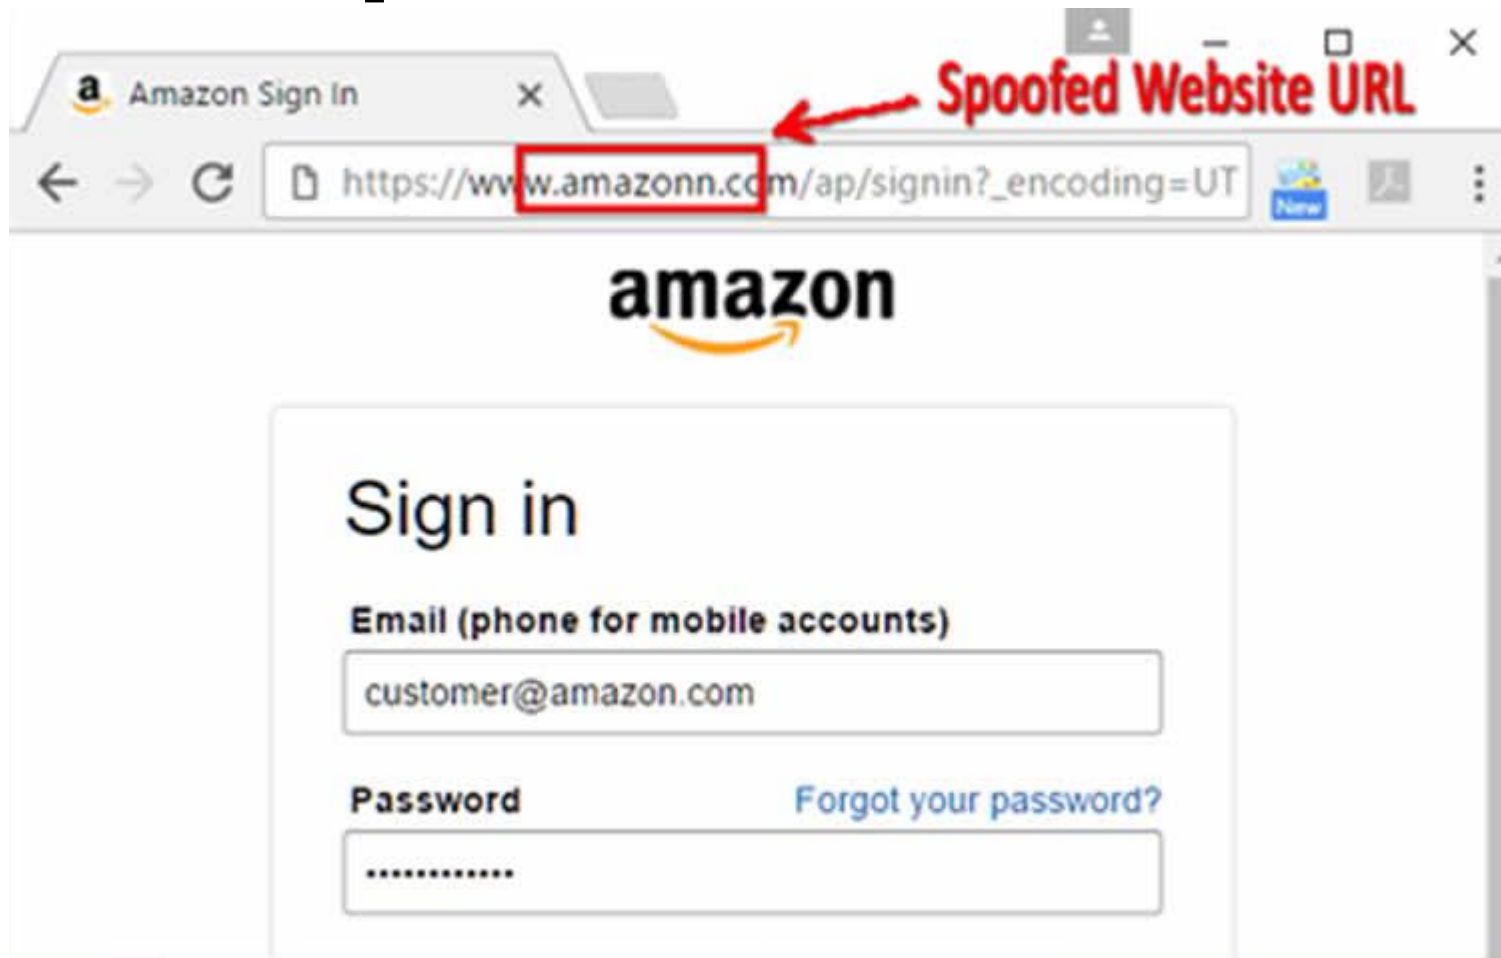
a Amazon Sign In ×

Spoofed Website URL

https://www.amazonn.com/ap/signin?_encoding=UT

New

amazon

Sign in

Email (phone for mobile accounts)

customer@amazon.com

Password

Forgot your password?

•••••••••••••